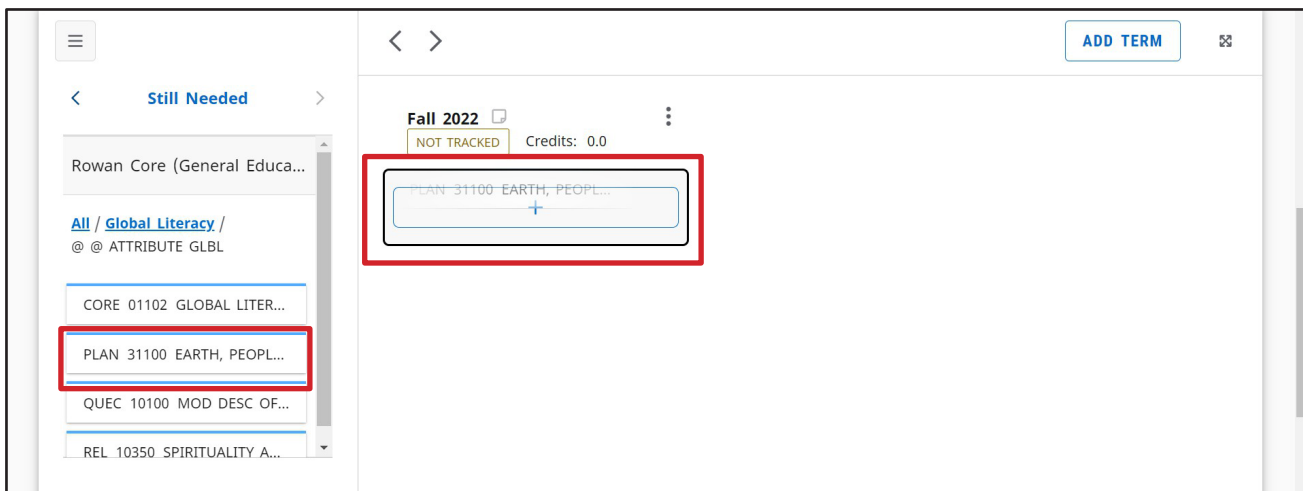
Still Needed

Rowan Core (General Educa...

All / Global Literacy / @ @ ATTRIBUTE GLBL

CORE 01102 GLOBAL LITER...

PLAN 31100 EARTH, PEOPL...

QUEC 10100 MOD DESC OF...

REL 10350 SPIRITUALITY A...

ADD TERM

Fall 2022

NOT TRACKED Credits: 0.0

PLAN 31100 EARTH, PEOPL...

+